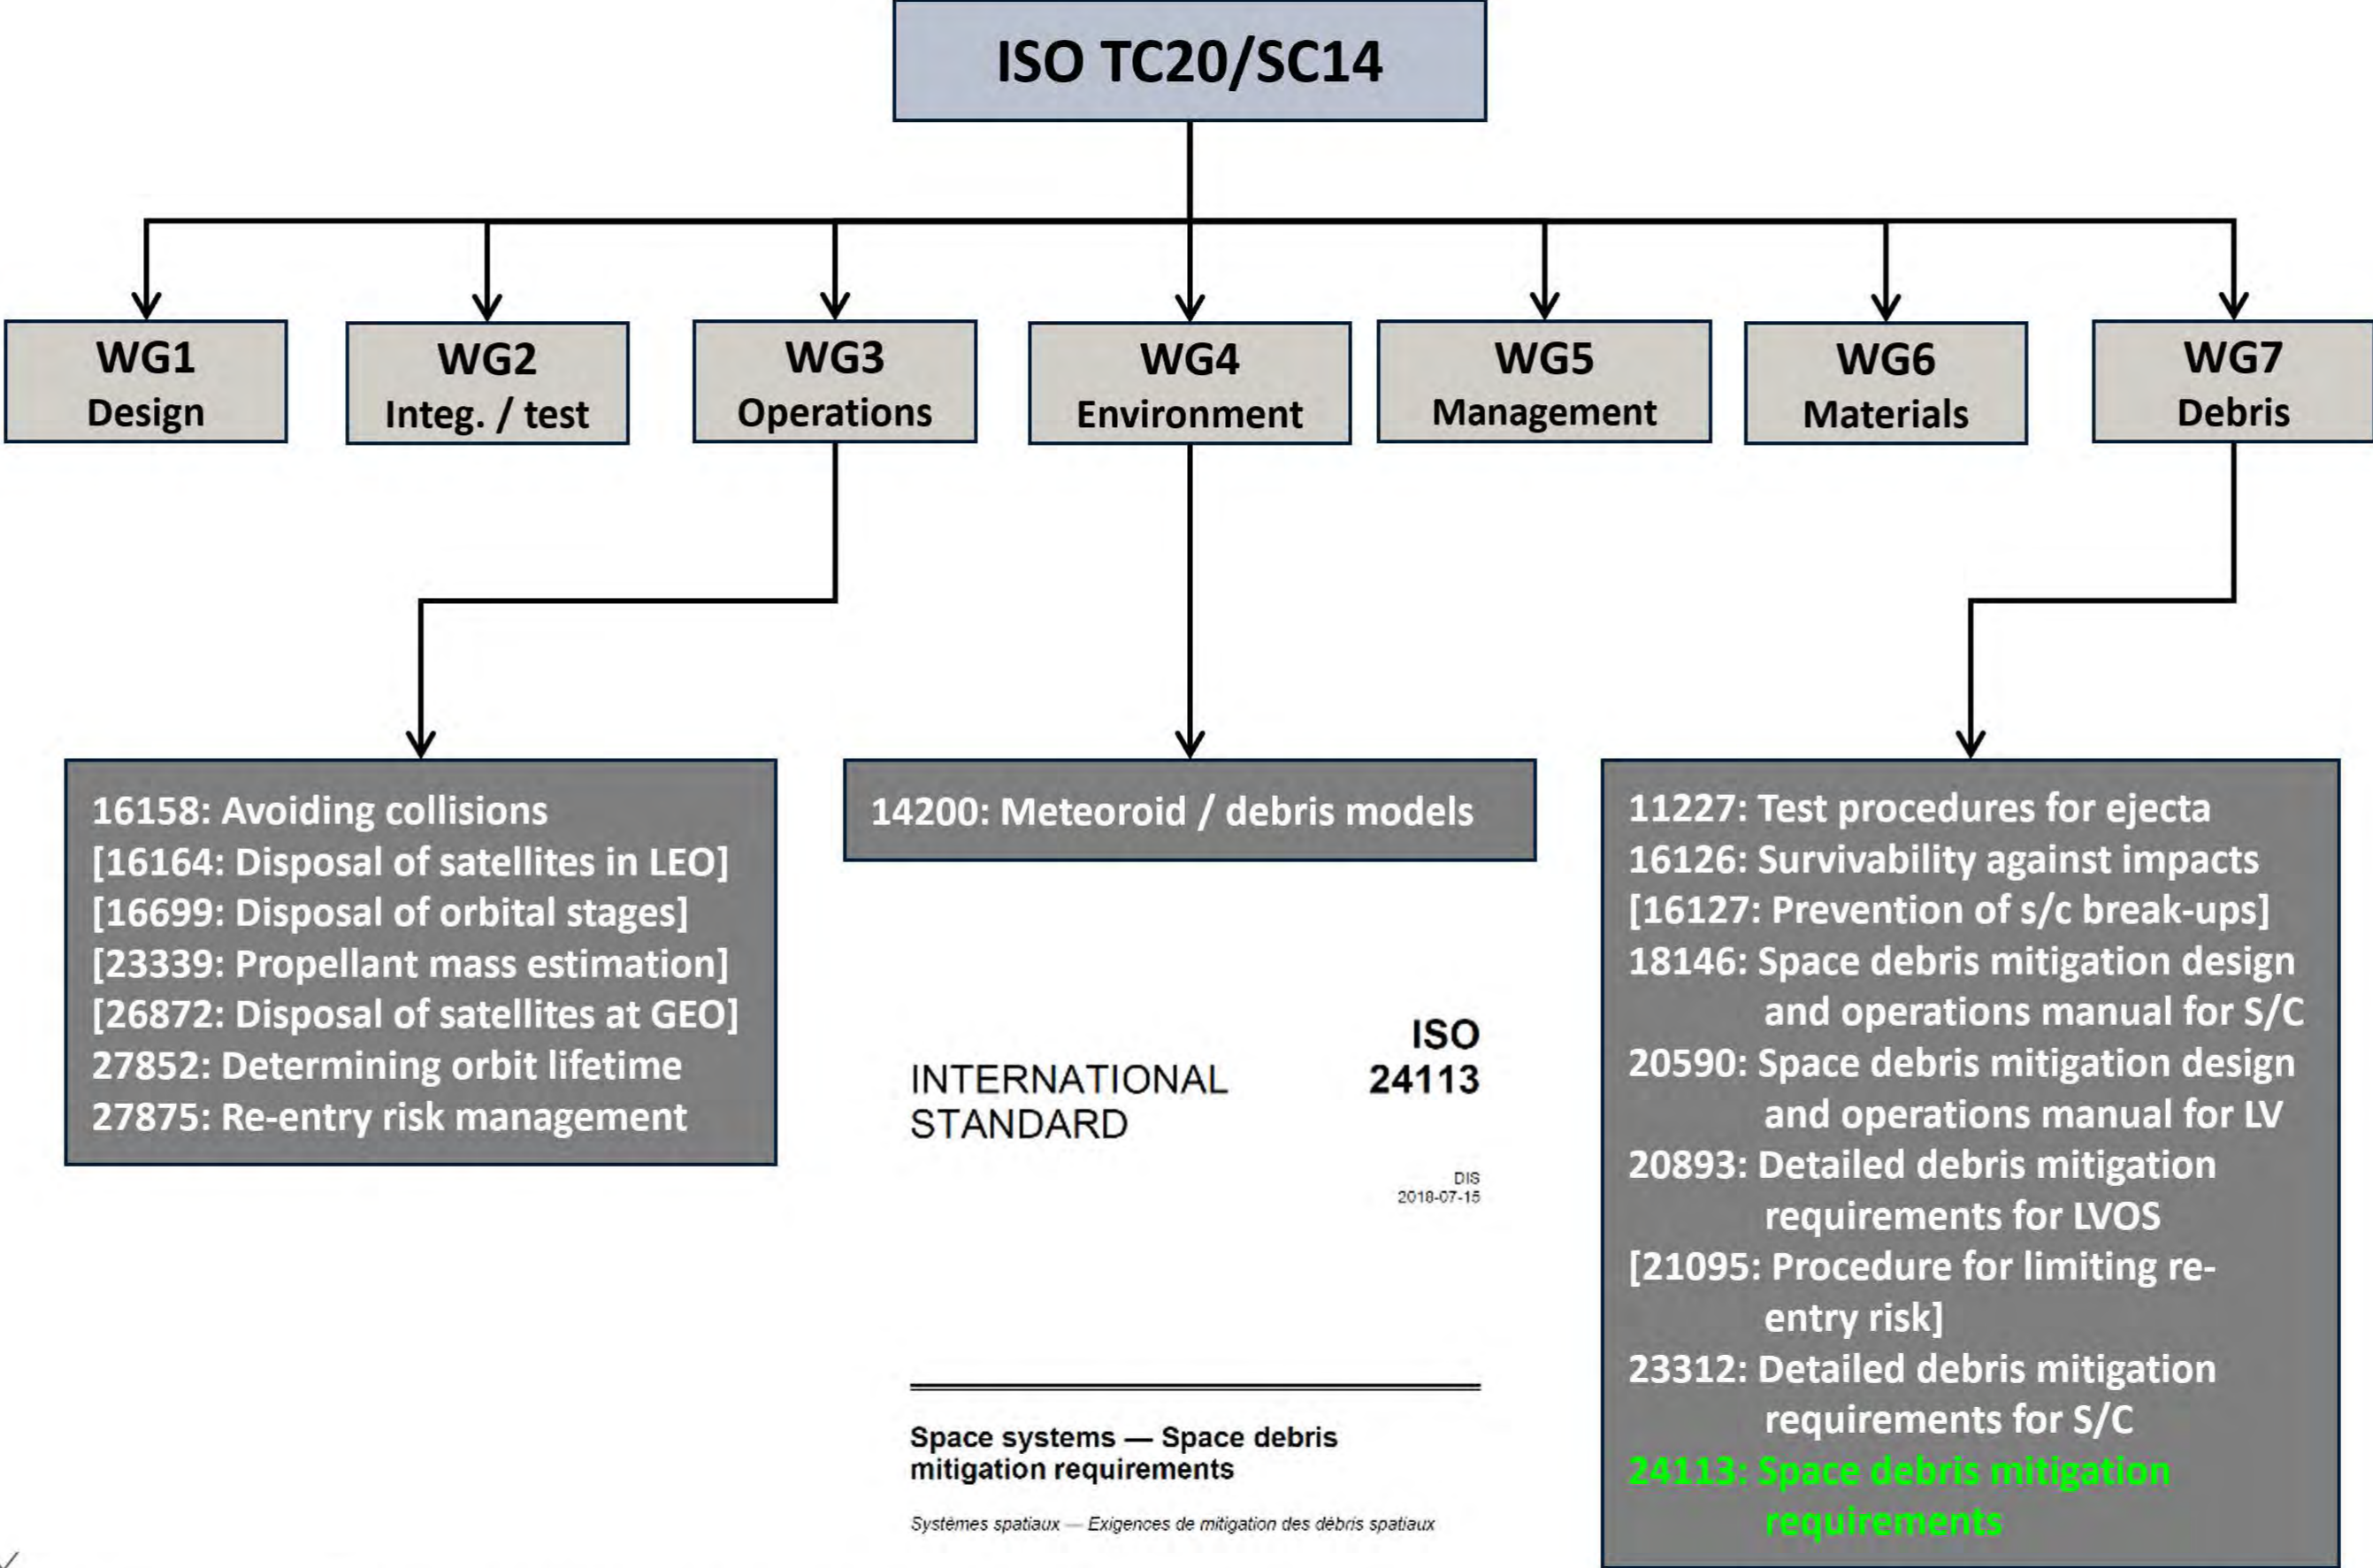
ISO TC20/SC14

WG1
Design

WG2
Integ. / test

WG3
Operations

WG4
Environment

WG5
Management

WG6
Materials

WG7
Debris

16158: Avoiding collisions
[16164: Disposal of satellites in LEO]
[16699: Disposal of orbital stages]
[23339: Propellant mass estimation]
[26872: Disposal of satellites at GEO]
27852: Determining orbit lifetime
27875: Re-entry risk management

14200: Meteoroid / debris models

INTERNATIONAL STANDARD

ISO
24113

DIS
2018-07-15

Space systems — Space debris mitigation requirements

Systèmes spatiaux — Exigences de mitigation des débris spatiaux

11227: Test procedures for ejecta
16126: Survivability against impacts
[16127: Prevention of s/c break-ups]
18146: Space debris mitigation design and operations manual for S/C
20590: Space debris mitigation design and operations manual for LV
20893: Detailed debris mitigation requirements for LVOS
[21095: Procedure for limiting re-entry risk]
23312: Detailed debris mitigation requirements for S/C
24113: Space debris mitigation requirements